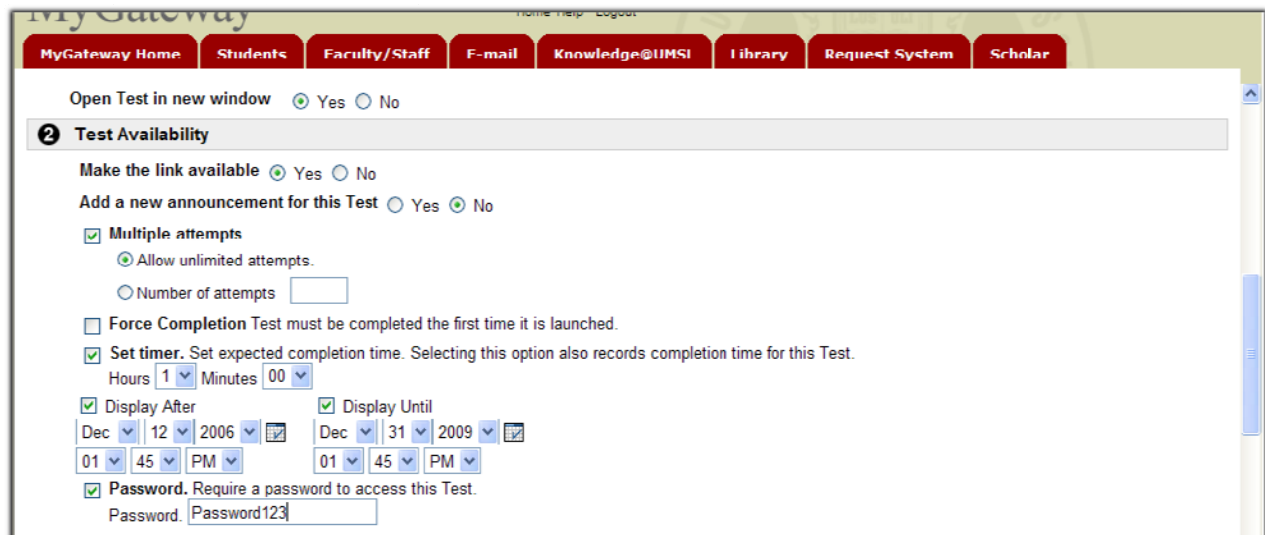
MyGateway

Home Help Logout

MyGateway Home | Students | Faculty/Staff | E-mail | Knowledge@UMSL | Library | Request System | Scholar

Open Test in new window Yes No

❷ Test Availability

Make the link available Yes No

Add a new announcement for this Test Yes No

Multiple attempts

Allow unlimited attempts.

Number of attempts

Force Completion Test must be completed the first time it is launched.

Set timer. Set expected completion time. Selecting this option also records completion time for this Test.

Hours 1 Minutes 00

Display After

Dec 12 2006

01 45 PM

Display Until

Dec 31 2009

01 45 PM

Password. Require a password to access this Test.

Password. Password123